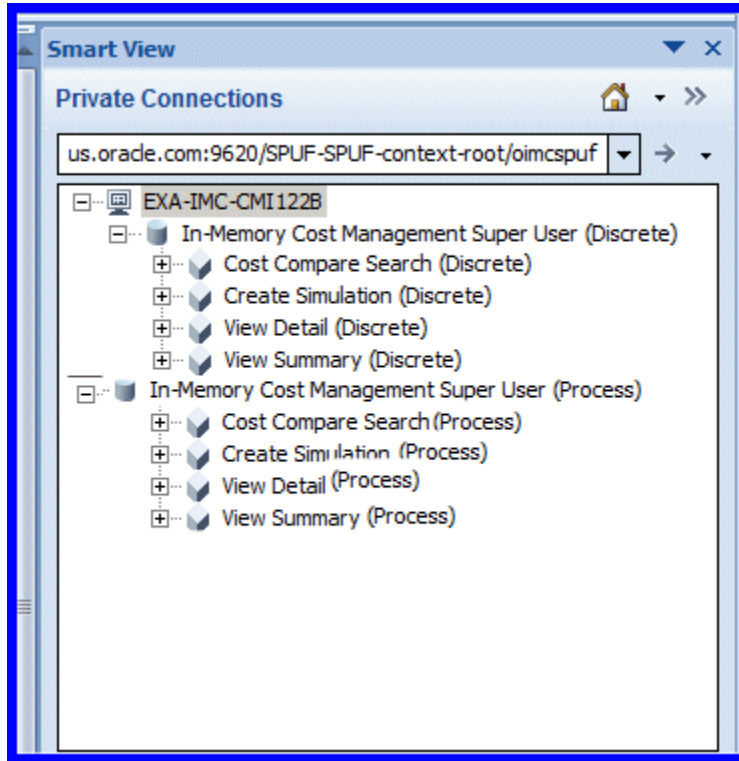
Smart View

Private Connections

us.oracle.com:9620/SPUF-SPUF-context-root/oimcspuf

EXA-IMC-CMI122B
In-Memory Cost Management Super User (Discrete)
Cost Compare Search (Discrete)
Create Simulation (Discrete)
View Detail (Discrete)
View Summary (Discrete)
In-Memory Cost Management Super User (Process)
Cost Compare Search (Process)
Create Simulation (Process)
View Detail (Process)
View Summary (Process)